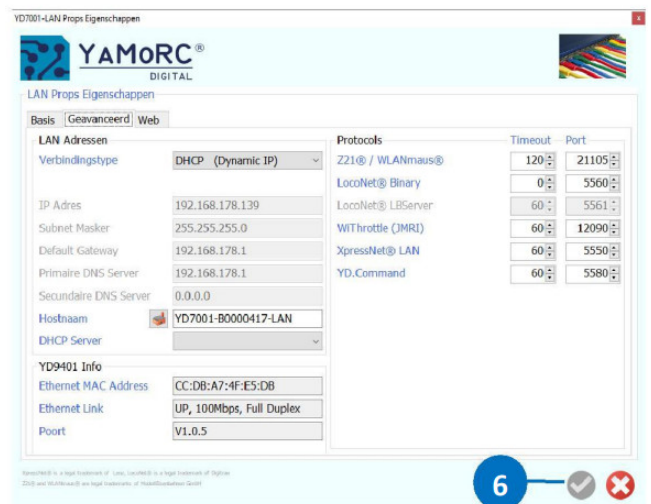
YD7001-LAN Props Eigenschappen

YAMoRC®
DIGITAL

LAN Props Eigenschappen

Basis | Geavanceerd | Web

LAN Adressen

Verbindingstype | DHCP (Dynamic IP)

IP Adres | 192.168.178.139
Subnet Masker | 255.255.255.0
Default Gateway | 192.168.178.1
Primaire DNS Server | 192.168.178.1
Secundaire DNS Server | 0.0.0.0
Hostnaam | YD7001-B0000417-LAN
DHCP Server

YD9401 Info

Ethernet MAC Address | CC:DB:A7:4F:E5:DB
Ethernet Link | UP, 100Mbps, Full Duplex
Poort | V1.0.5

| Protocols | Timeout | Port |
|---|---|---|
| Z21® / WLANmaus® | 120 | 21105 |
| LocoNet® Binary | 0 | 5560 |
| LocoNet® LBServer | 60 | 5561 |
| WiThrottle (JMRI) | 60 | 12090 |
| XpressNet® LAN | 60 | 5550 |
| YD.Command | 60 | 5580 |

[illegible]
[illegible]

6